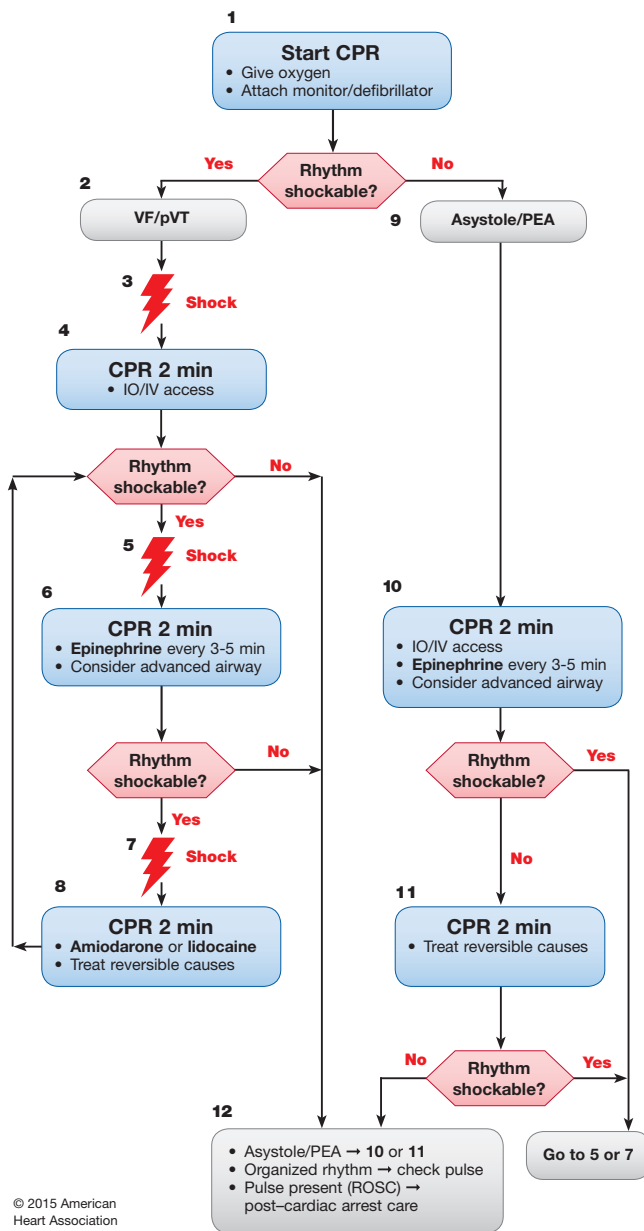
1
Start CPR
• Give oxygen
• Attach monitor/defibrillator

Yes
Rhythm shockable?
No

2
VF/pVT

9
Asystole/PEA

3
Shock

4
CPR 2 min
• IO/IV access

Rhythm shockable?
No
Yes

5
Shock

6
CPR 2 min
• **Epinephrine** every 3-5 min
• Consider advanced airway

Rhythm shockable?
No
Yes

7
Shock

8
CPR 2 min
• **Amiodarone** or **lidocaine**
• Treat reversible causes

10
CPR 2 min
• IO/IV access
• **Epinephrine** every 3-5 min
• Consider advanced airway

Rhythm shockable?
Yes
No

11
CPR 2 min
• Treat reversible causes

No
Rhythm shockable?
Yes

12
• Asystole/PEA → **10** or **11**
• Organized rhythm → check pulse
• Pulse present (ROSC) → post–cardiac arrest care

Go to 5 or 7

© 2015 American Heart Association